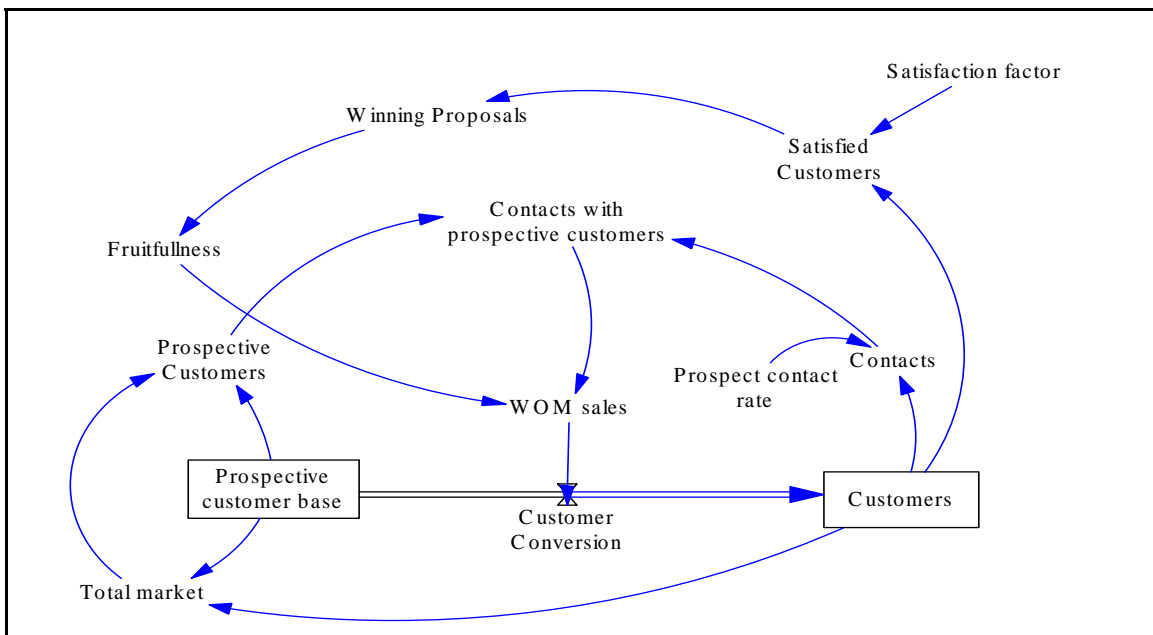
Satisfaction factor

Winning Proposals

Satisfied Customers

Contacts with prospective customers

Fruitfullness

Prospective Customers

Contacts

Prospect contact rate

WOM sales

Prospective customer base

Customers

Customer Conversion

Total market